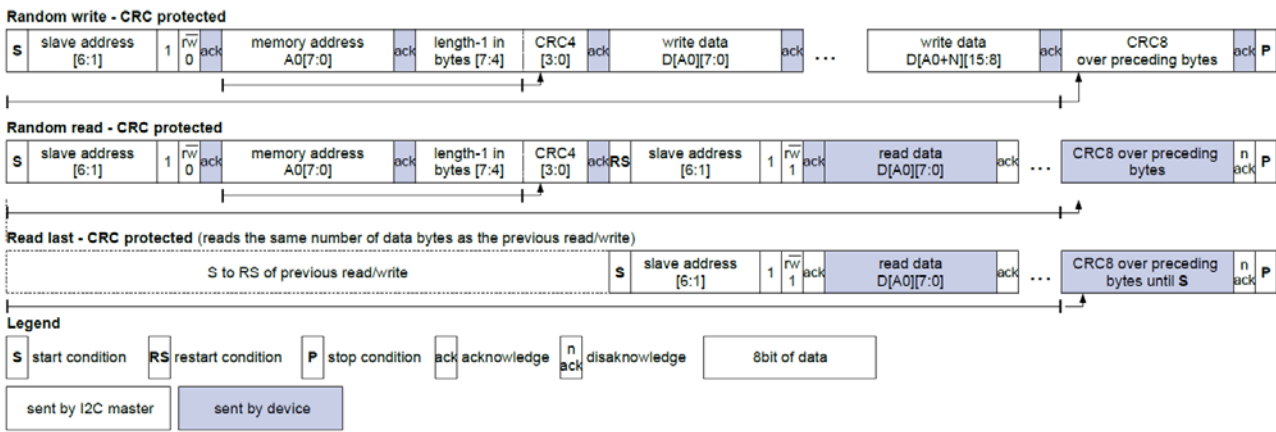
Random write - CRC protected

| S | slave address [6:1] | 1 | $\overline{r}w$ 0 | ack | memory address A0[7:0] | ack | length-1 in bytes [7:4] | CRC4 [3:0] | ack | write data D[A0][7:0] | ack | ... | write data D[A0+N][15:8] | ack | CRC8 over preceding bytes | ack | P |
|---|---|---|---|---|---|---|---|---|---|---|---|---|---|---|---|---|---|

Random read - CRC protected

| S | slave address [6:1] | 1 | $\overline{r}w$ 0 | ack | memory address A0[7:0] | ack | length-1 in bytes [7:4] | CRC4 [3:0] | ack | RS | slave address [6:1] | 1 | $\overline{r}w$ 1 | ack | read data D[A0][7:0] | ack | ... | CRC8 over preceding bytes | n ack | P |
|---|---|---|---|---|---|---|---|---|---|---|---|---|---|---|---|---|---|---|---|---|

Read last - CRC protected (reads the same number of data bytes as the previous read/write)

| S to RS of previous read/write | S | slave address [6:1] | 1 | $\overline{r}w$ 1 | ack | read data D[A0][7:0] | ack | ... | CRC8 over preceding bytes until S | n ack | P |
|---|---|---|---|---|---|---|---|---|---|---|---|

Legend

S start condition RS restart condition P stop condition ack acknowledge n ack disaknowledge 8bit of data

sent by I2C master sent by device